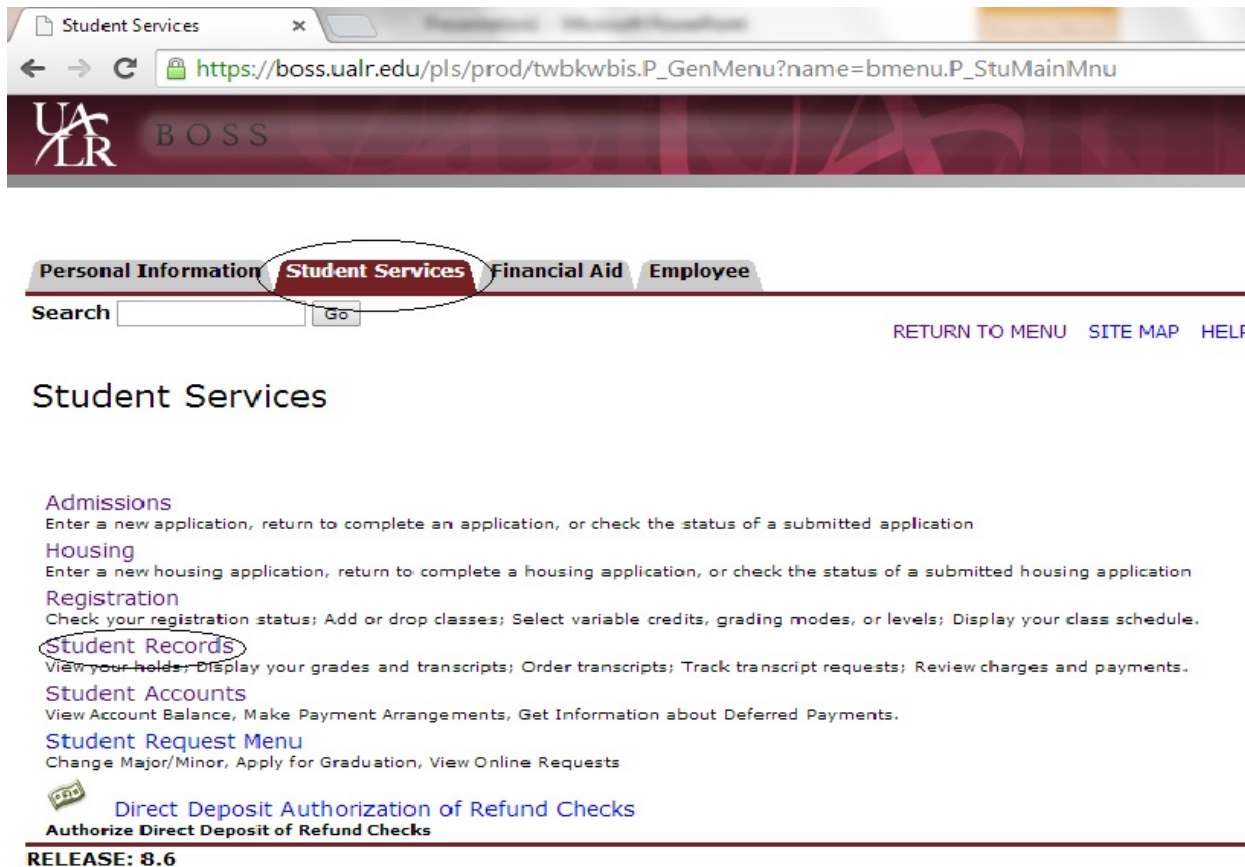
Student Services ×

https://boss.ualr.edu/pls/prod/twbkwbis.P_GenMenu?name=bmenu.P_StuMainMnu

UALR BOSS

Personal Information | Student Services | Financial Aid | Employee

Search [ ] Go

RETURN TO MENU SITE MAP HELP

Student Services

Admissions
Enter a new application, return to complete an application, or check the status of a submitted application

Housing
Enter a new housing application, return to complete a housing application, or check the status of a submitted housing application

Registration
Check your registration status; Add or drop classes; Select variable credits, grading modes, or levels; Display your class schedule.

Student Records
View your holds; Display your grades and transcripts; Order transcripts; Track transcript requests; Review charges and payments.

Student Accounts
View Account Balance, Make Payment Arrangements, Get Information about Deferred Payments.

Student Request Menu
Change Major/Minor, Apply for Graduation, View Online Requests

Direct Deposit Authorization of Refund Checks
Authorize Direct Deposit of Refund Checks

RELEASE: 8.6